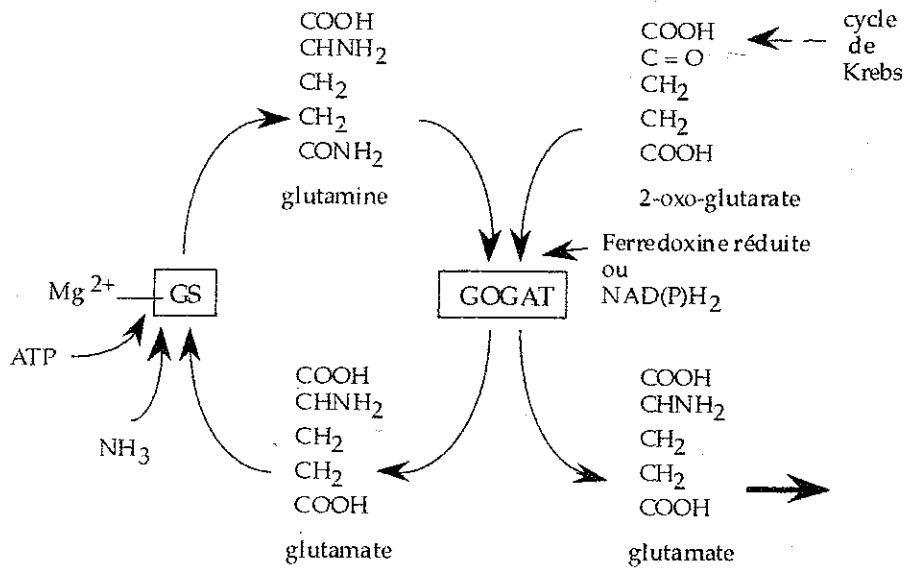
COOH
$CHNH_2$
$CH_2$
$CH_2$
$CONH_2$
glutamine

COOH
C = O
$CH_2$
$CH_2$
COOH
2-oxo-glutarate

cycle de Krebs

Ferredoxine réduite ou $NAD(P)H_2$

$Mg^{2+}$
GS
ATP
$NH_3$

GOGAT

COOH
$CHNH_2$
$CH_2$
$CH_2$
COOH
glutamate

COOH
$CHNH_2$
$CH_2$
$CH_2$
COOH
glutamate